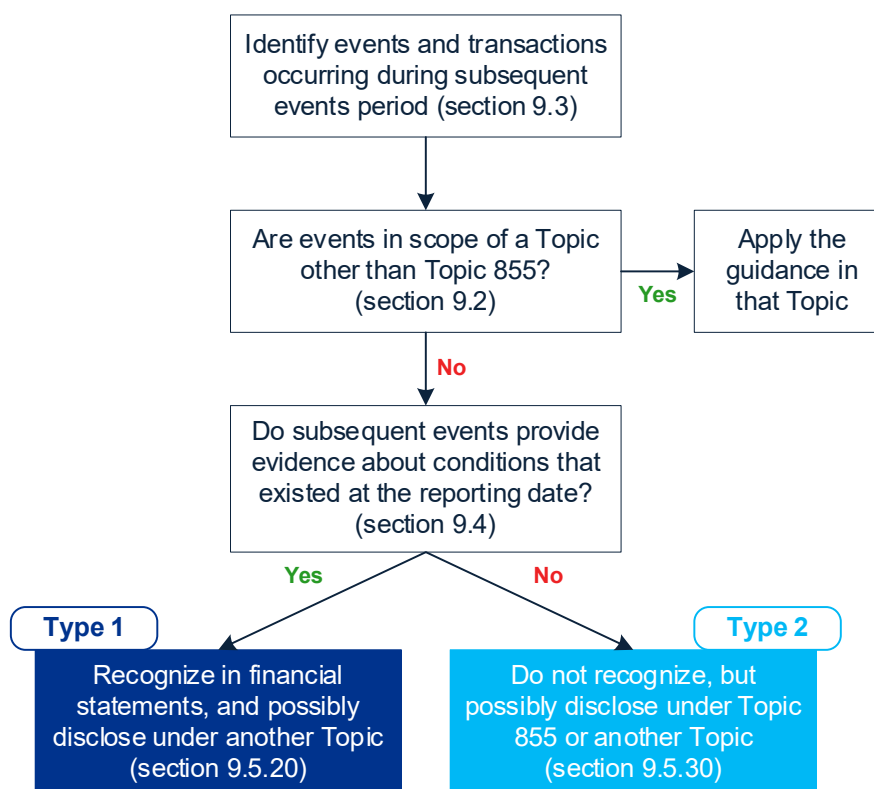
Identify events and transactions occurring during subsequent events period (section 9.3)

Are events in scope of a Topic other than Topic 855? (section 9.2)

Yes

Apply the guidance in that Topic

No

Do subsequent events provide evidence about conditions that existed at the reporting date? (section 9.4)

Yes

No

Type 1

Recognize in financial statements, and possibly disclose under another Topic (section 9.5.20)

Type 2

Do not recognize, but possibly disclose under Topic 855 or another Topic (section 9.5.30)